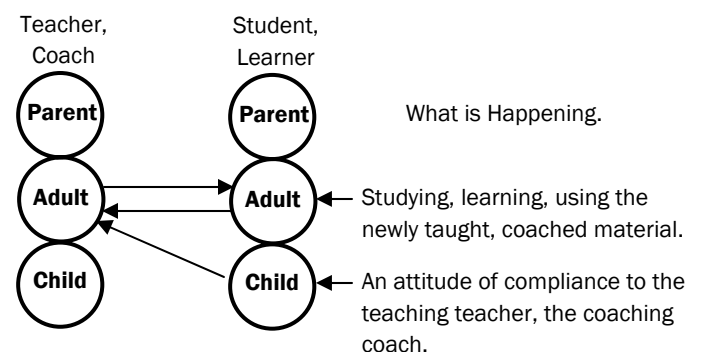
Teacher, Coach

Parent

Adult

Child

Student, Learner

Parent

Adult

Child

What is Happening.

Studying, learning, using the newly taught, coached material.

An attitude of compliance to the teaching teacher, the coaching coach.